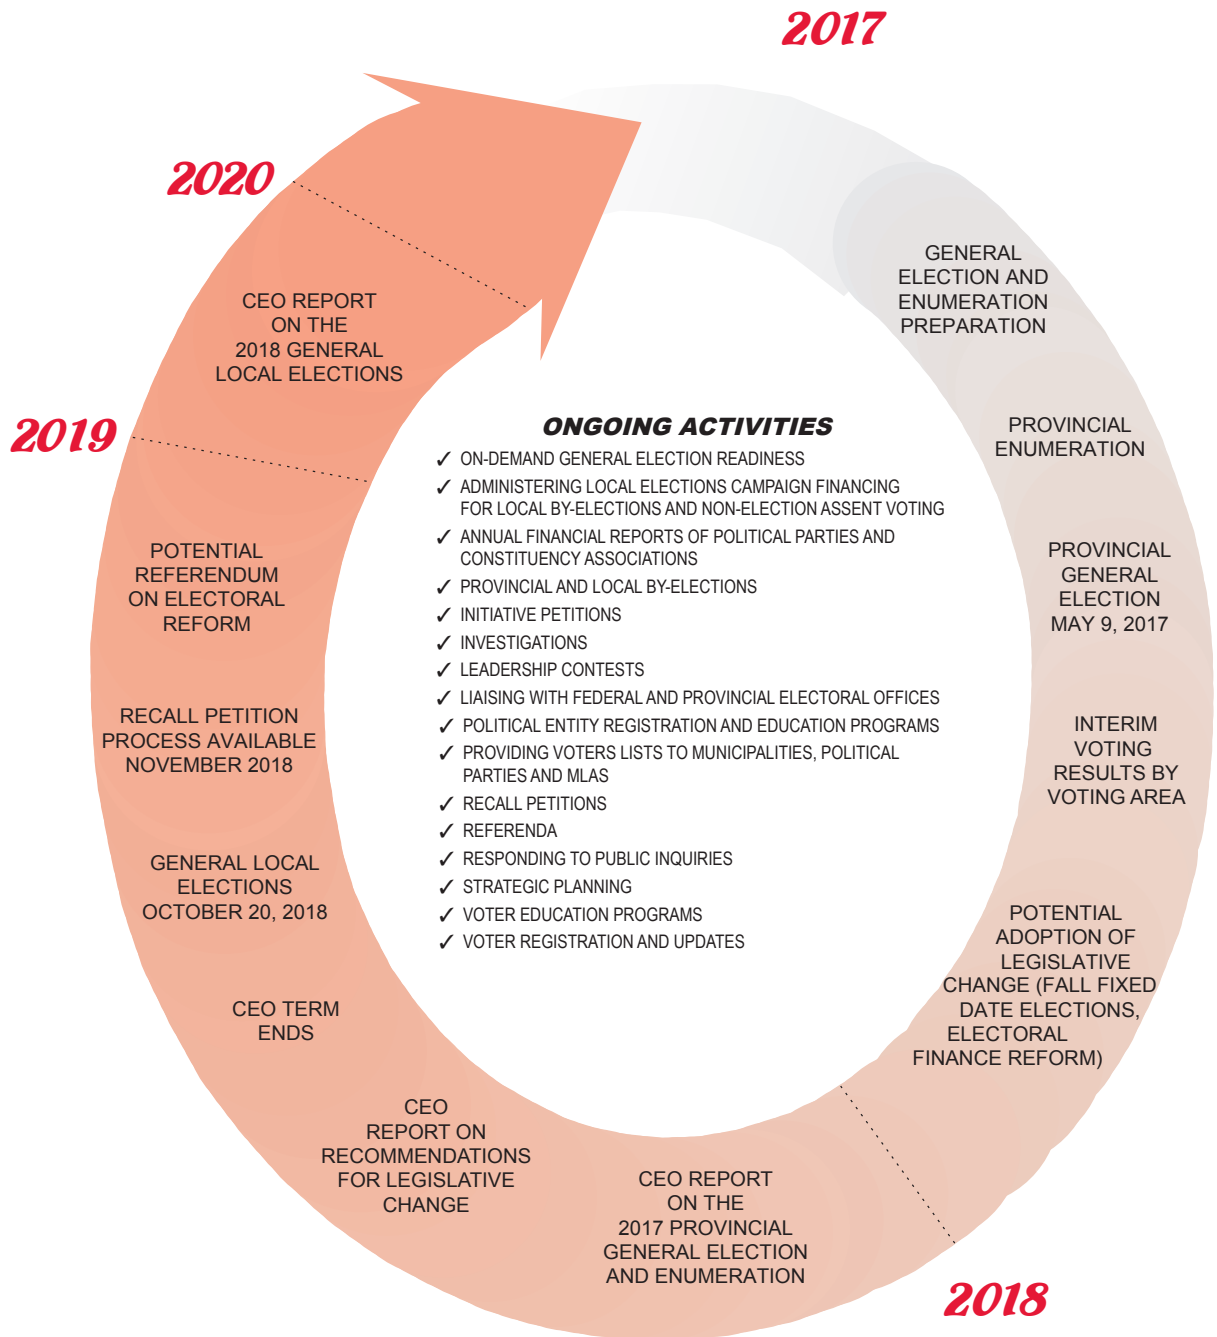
2017

GENERAL ELECTION AND ENUMERATION PREPARATION

PROVINCIAL ENUMERATION

PROVINCIAL GENERAL ELECTION MAY 9, 2017

INTERIM VOTING RESULTS BY VOTING AREA

POTENTIAL ADOPTION OF LEGISLATIVE CHANGE (FALL FIXED DATE ELECTIONS, ELECTORAL FINANCE REFORM)

2018

CEO REPORT ON THE 2017 PROVINCIAL GENERAL ELECTION AND ENUMERATION

CEO REPORT ON RECOMMENDATIONS FOR LEGISLATIVE CHANGE

CEO TERM ENDS

GENERAL LOCAL ELECTIONS OCTOBER 20, 2018

RECALL PETITION PROCESS AVAILABLE NOVEMBER 2018

POTENTIAL REFERENDUM ON ELECTORAL REFORM

2019

CEO REPORT ON THE 2018 GENERAL LOCAL ELECTIONS

2020

ONGOING ACTIVITIES
✓ ON-DEMAND GENERAL ELECTION READINESS
✓ ADMINISTERING LOCAL ELECTIONS CAMPAIGN FINANCING FOR LOCAL BY-ELECTIONS AND NON-ELECTION ASSENT VOTING
✓ ANNUAL FINANCIAL REPORTS OF POLITICAL PARTIES AND CONSTITUENCY ASSOCIATIONS
✓ PROVINCIAL AND LOCAL BY-ELECTIONS
✓ INITIATIVE PETITIONS
✓ INVESTIGATIONS
✓ LEADERSHIP CONTESTS
✓ LIAISING WITH FEDERAL AND PROVINCIAL ELECTORAL OFFICES
✓ POLITICAL ENTITY REGISTRATION AND EDUCATION PROGRAMS
✓ PROVIDING VOTERS LISTS TO MUNICIPALITIES, POLITICAL PARTIES AND MLAS
✓ RECALL PETITIONS
✓ REFERENDA
✓ RESPONDING TO PUBLIC INQUIRIES
✓ STRATEGIC PLANNING
✓ VOTER EDUCATION PROGRAMS
✓ VOTER REGISTRATION AND UPDATES